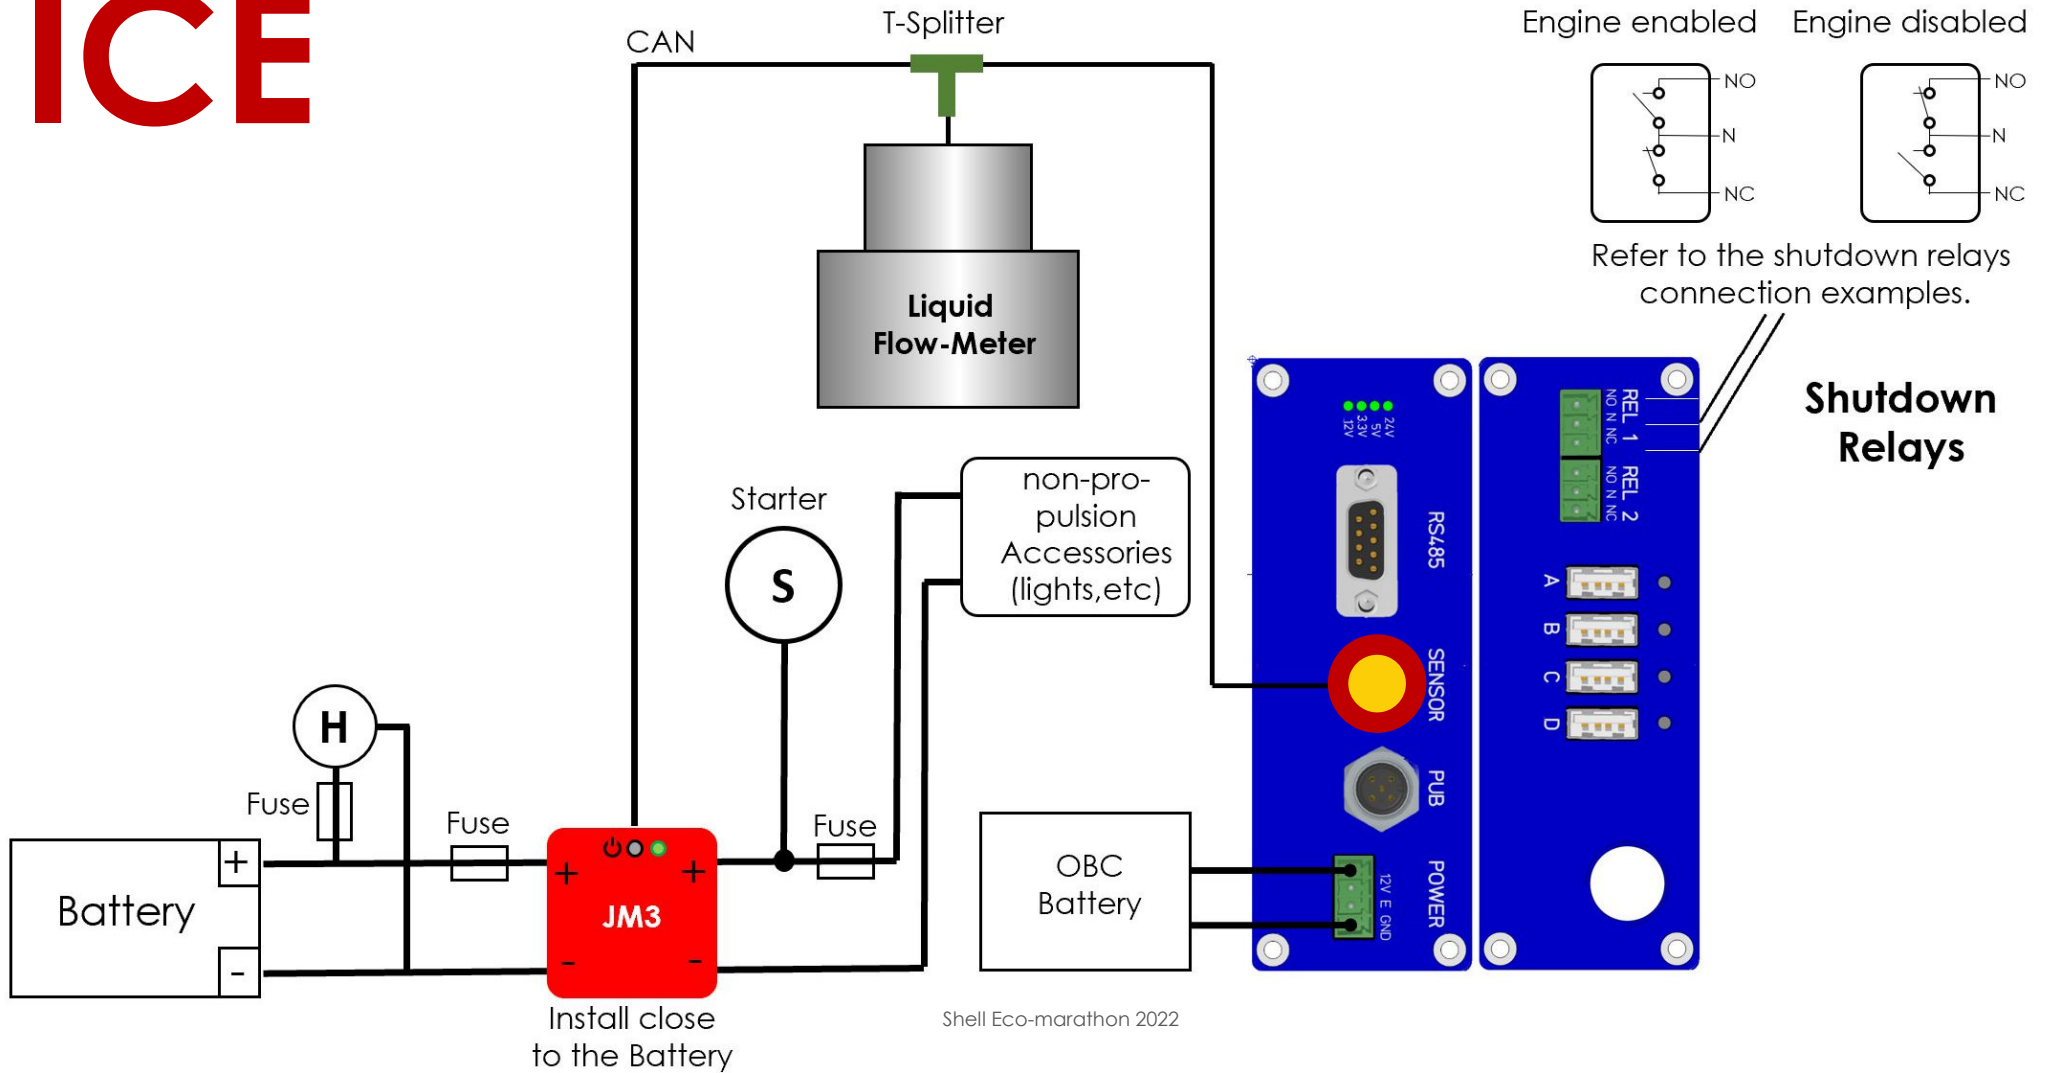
ICE

CAN

T-Splitter

Engine enabled

Engine disabled

NO
N
NC

NO
N
NC

Refer to the shutdown relays connection examples.

Liquid Flow-Meter

Shutdown Relays

24V 5V 3.3V 12V

RS485

REL 1 NO N NC

REL 2 NO N NC

A
B
C
D

SENSOR

PUB

POWER

12V E GND

Starter

S

non-pro-pulsion Accessories (lights,etc)

H

Fuse

Fuse

Fuse

Battery

+
-

+
+
JM3
-
-

OBC Battery

Install close to the Battery

Shell Eco-marathon 2022